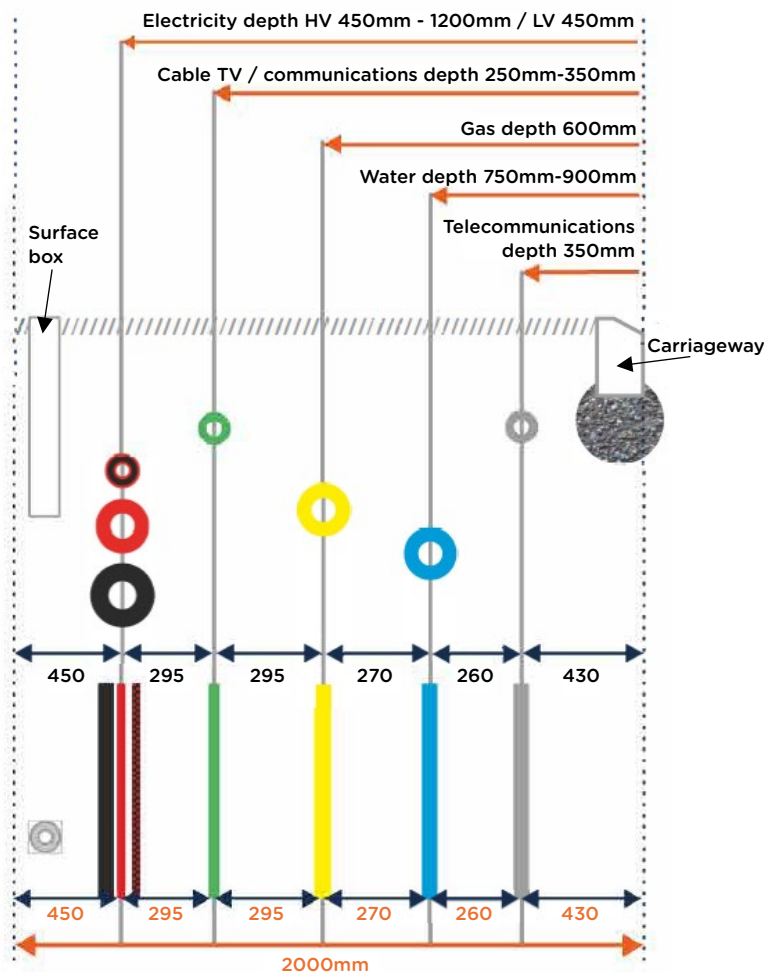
Electricity depth HV 450mm - 1200mm / LV 450mm

Cable TV / communications depth 250mm-350mm

Gas depth 600mm

Water depth 750mm-900mm

Telecommunications depth 350mm

Surface box

Carriageway

| 450 | 295 | 295 | 270 | 260 | 430 |
|---|---|---|---|---|---|

| 450 | 295 | 295 | 270 | 260 | 430 |
|---|---|---|---|---|---|

2000mm